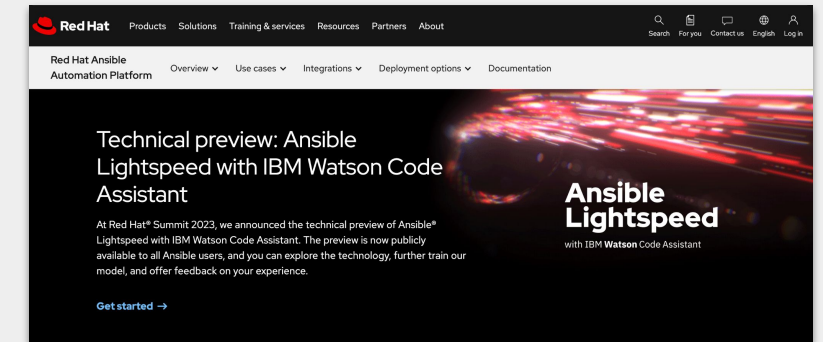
Red Hat Products Solutions Training & services Resources Partners About

Search For you Contact us English Log in

Red Hat Ansible Automation Platform Overview Use cases Integrations Deployment options Documentation

Technical preview: Ansible Lightspeed with IBM Watson Code Assistant

At Red Hat® Summit 2023, we announced the technical preview of Ansible® Lightspeed with IBM Watson Code Assistant. The preview is now publicly available to all Ansible users, and you can explore the technology, further train our model, and offer feedback on your experience.

Get started →

Ansible Lightspeed

with IBM Watson Code Assistant